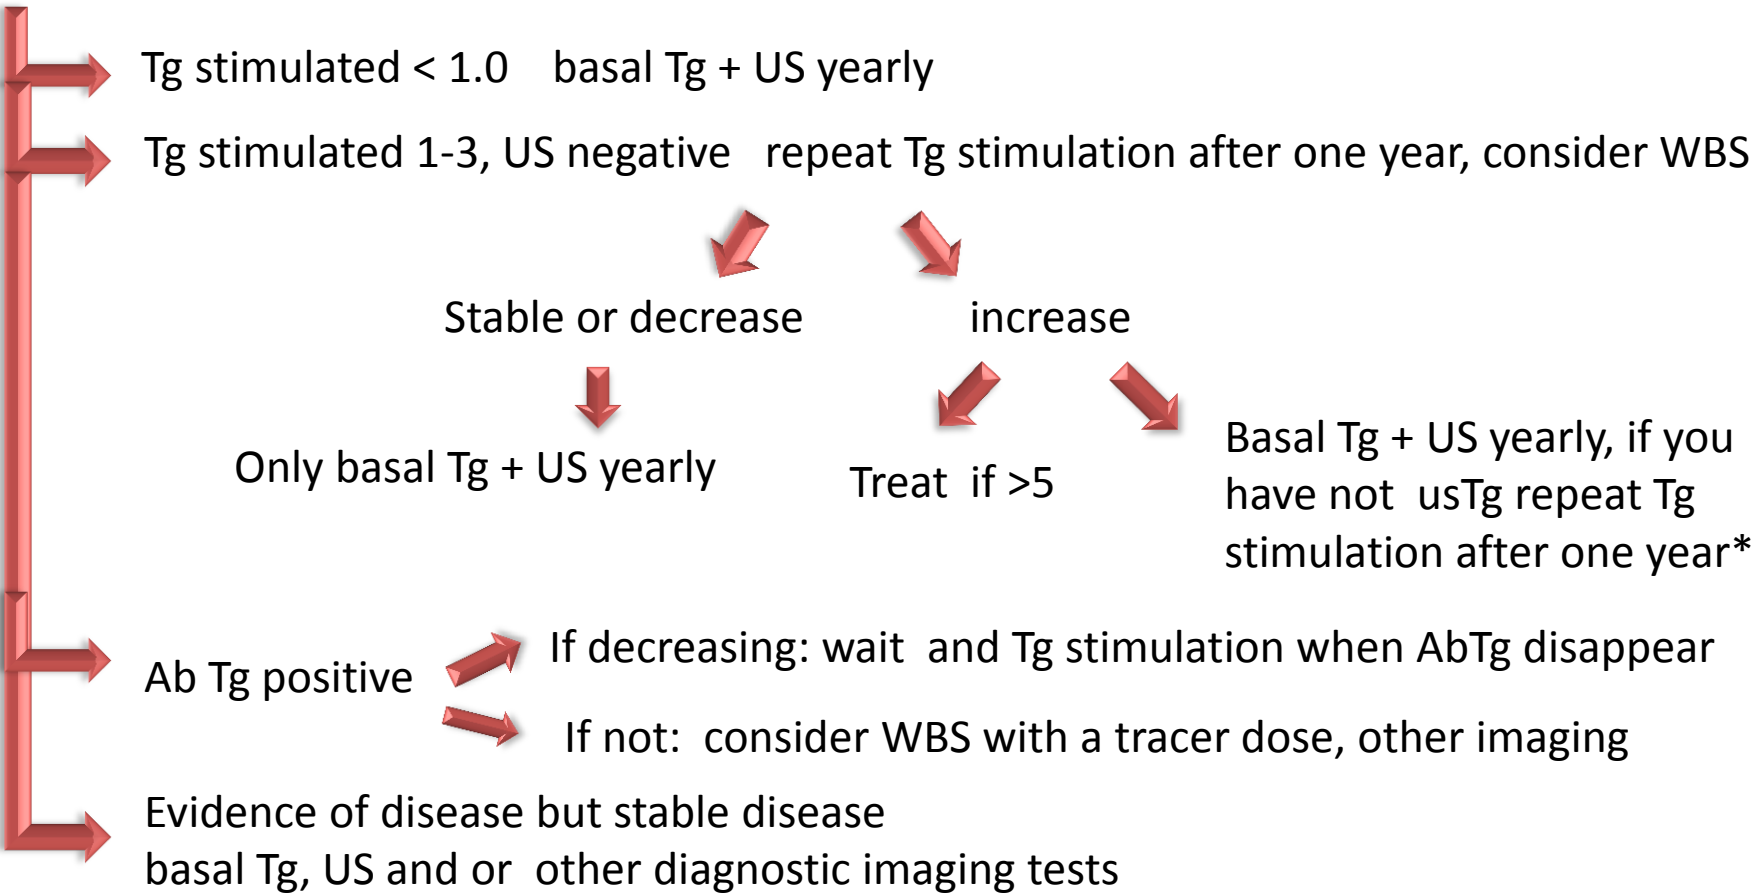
Tg stimulated < 1.0 basal Tg + US yearly

Tg stimulated 1-3, US negative repeat Tg stimulation after one year, consider WBS

Stable or decrease

increase

Only basal Tg + US yearly

Treat if >5

Basal Tg + US yearly, if you have not usTg repeat Tg stimulation after one year*

Ab Tg positive

If decreasing: wait and Tg stimulation when AbTg disappear

If not: consider WBS with a tracer dose, other imaging

Evidence of disease but stable disease
basal Tg, US and or other diagnostic imaging tests